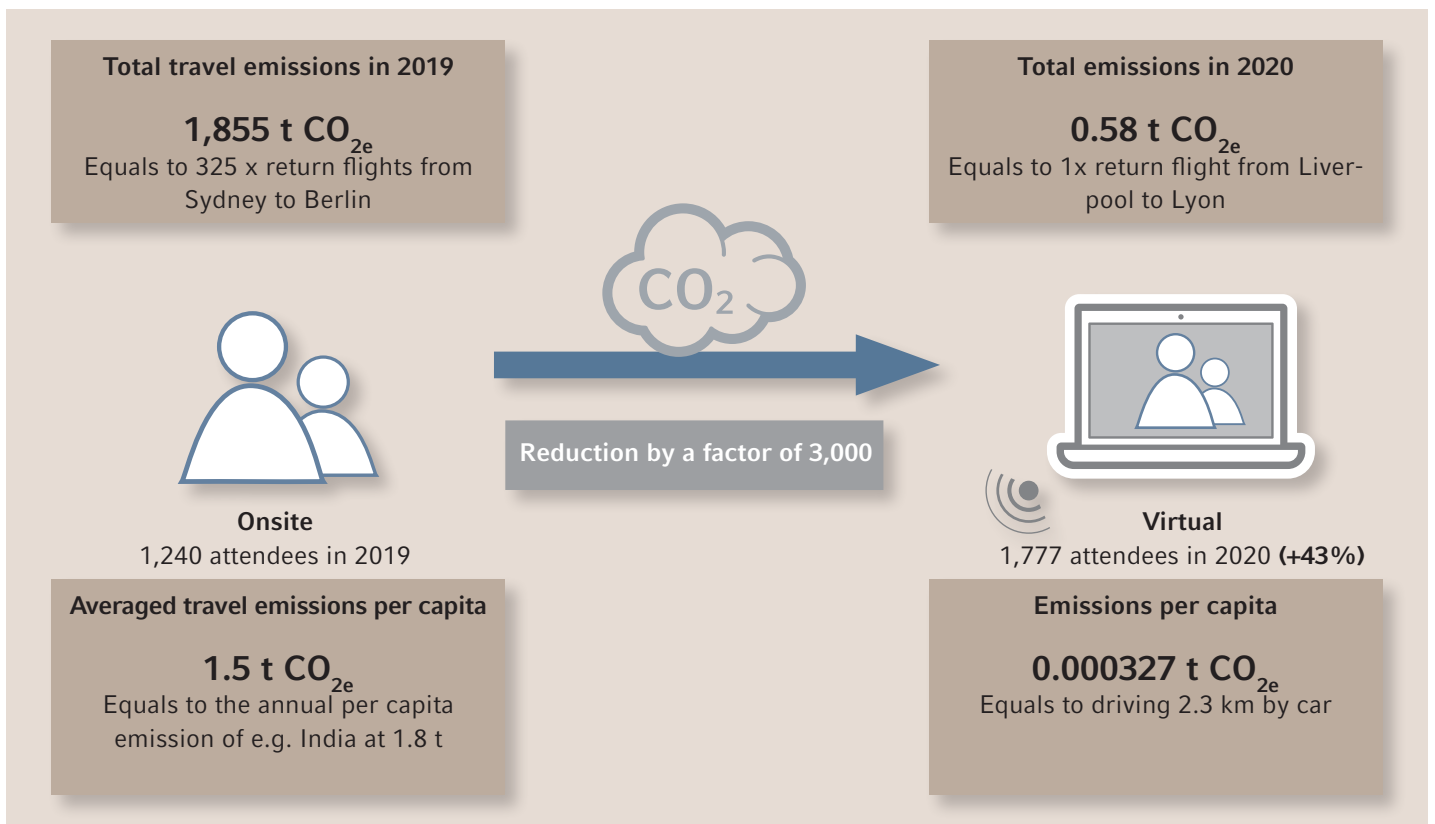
Total travel emissions in 2019

1,855 t $CO_{2e}$
Equals to 325 x return flights from Sydney to Berlin

Total emissions in 2020

0.58 t $CO_{2e}$
Equals to 1x return flight from Liverpool to Lyon

$CO_2$

Reduction by a factor of 3,000

Onsite
1,240 attendees in 2019

Virtual
1,777 attendees in 2020 (+43%)

Averaged travel emissions per capita

1.5 t $CO_{2e}$
Equals to the annual per capita emission of e.g. India at 1.8 t

Emissions per capita

0.000327 t $CO_{2e}$
Equals to driving 2.3 km by car